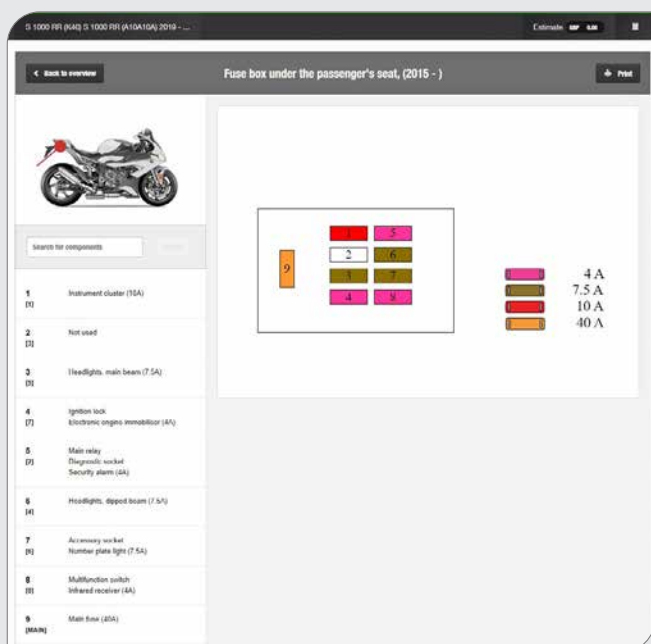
S 1000 RR (K46) S 1000 RR (A10A10A) 2019 - ...

Estimate GBP 0.00

< Back to overview

Fuse box under the passenger's seat, (2015 - )

Print

Search for components

1
[1]
Instrument cluster (10A)

2
[2]
Not used

3
[3]
Headlights, main beam (7.5A)

4
[7]
Ignition lock
Electronic engine immobiliser (4A)

5
[7]
Main relay
Diagnostic socket
Security alarm (4A)

6
[4]
Headlights, dipped beam (7.5A)

7
[6]
Accessory socket
Number plate light (7.5A)

8
[8]
Multifunction switch
Infrared receiver (4A)

9
[MAIN]
Main fuse (40A)

9

1
5
2
6
3
7
4
8

4 A
7.5 A
10 A
40 A